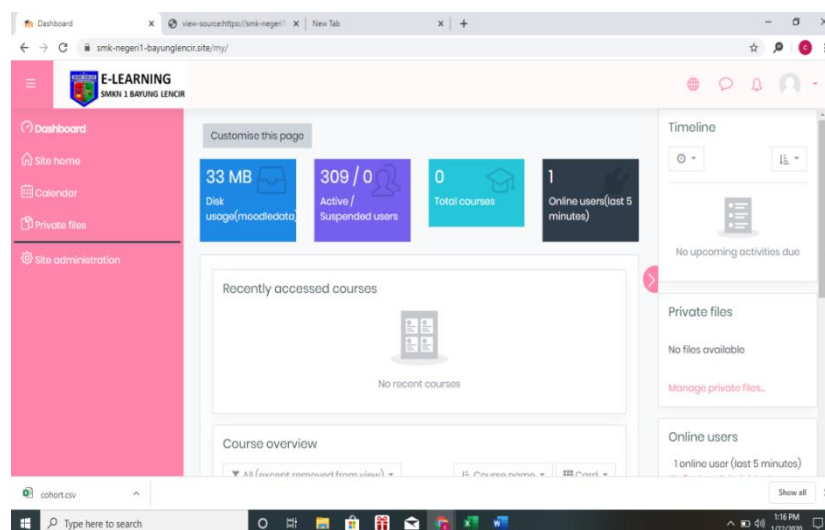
Dashboard × view-source:https://smk-negeri1 × New Tab × +

smk-negeri1-bayunglencir.site/my/

E-LEARNING
SMKN 1 BAYUNG LENCIR

Dashboard
Site home
Calendar
Private files
Site administration

Customise this page

33 MB
Disk usage(moodledata)

309 / 0
Active / Suspended users

0
Total courses

1
Online users(last 5 minutes)

Recently accessed courses

No recent courses

Course overview

All (except removed from view)
Course name
Card

Timeline

No upcoming activities due

Private files

No files available

Manage private files...

Online users

1 online user (last 5 minutes)

cohort.csv

Show all

Type here to search

1:16 PM
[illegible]